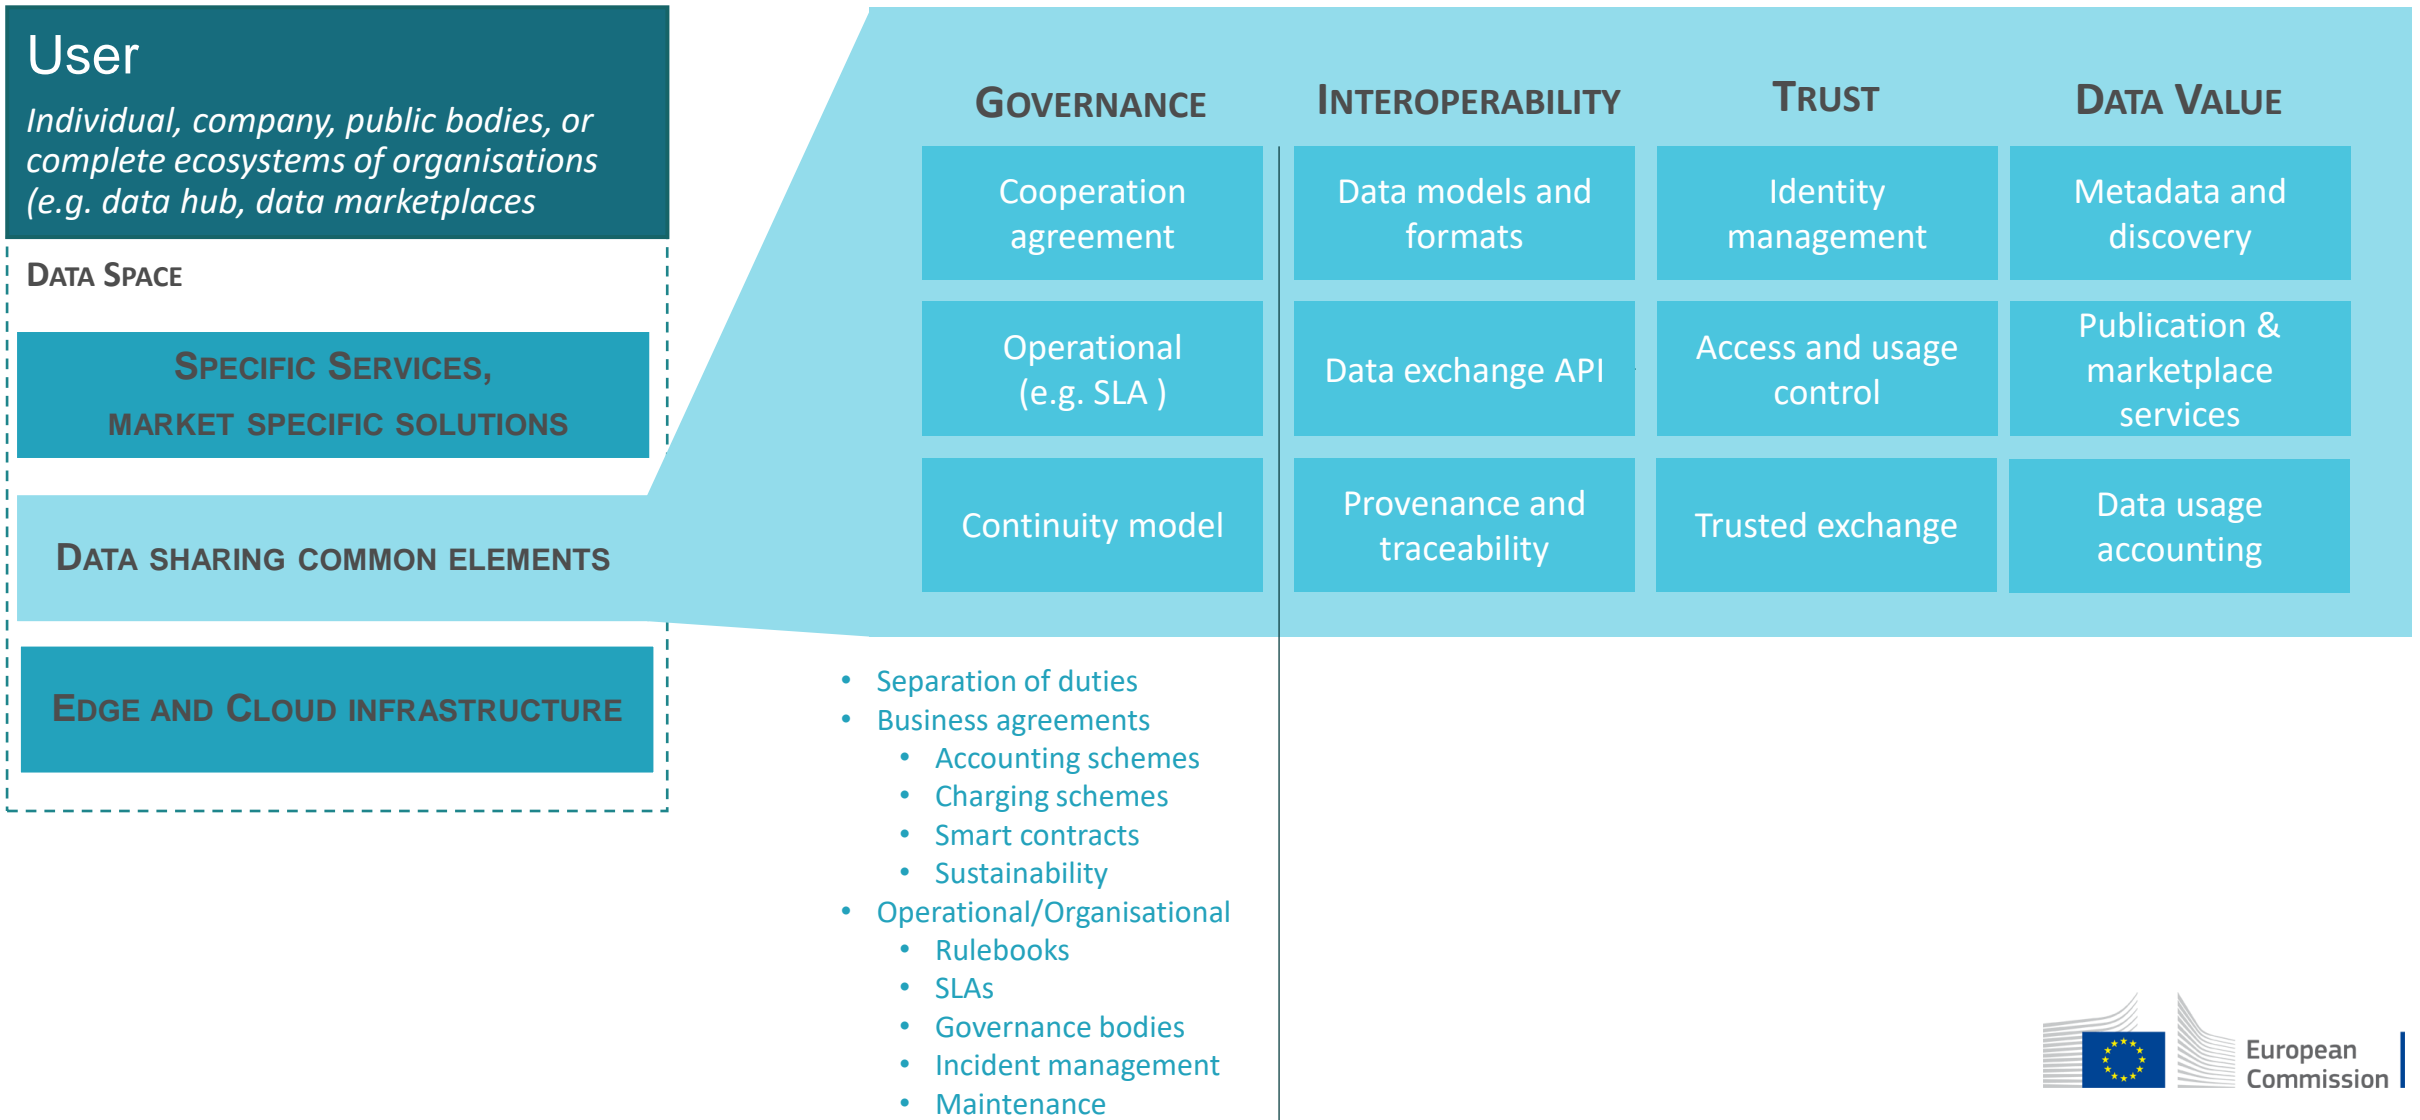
User

*Individual, company, public bodies, or complete ecosystems of organisations (e.g. data hub, data marketplaces*

DATA SPACE

SPECIFIC SERVICES, MARKET SPECIFIC SOLUTIONS

DATA SHARING COMMON ELEMENTS

EDGE AND CLOUD INFRASTRUCTURE

| GOVERNANCE | INTEROPERABILITY | TRUST | DATA VALUE |
|---|---|---|---|
| Cooperation agreement | Data models and formats | Identity management | Metadata and discovery |
| Operational (e.g. SLA ) | Data exchange API | Access and usage control | Publication & marketplace services |
| Continuity model | Provenance and traceability | Trusted exchange | Data usage accounting |

- Separation of duties
- Business agreements
  - Accounting schemes
  - Charging schemes
  - Smart contracts
  - Sustainability
- Operational/Organisational
  - Rulebooks
  - SLAs
  - Governance bodies
  - Incident management
  - Maintenance

European Commission